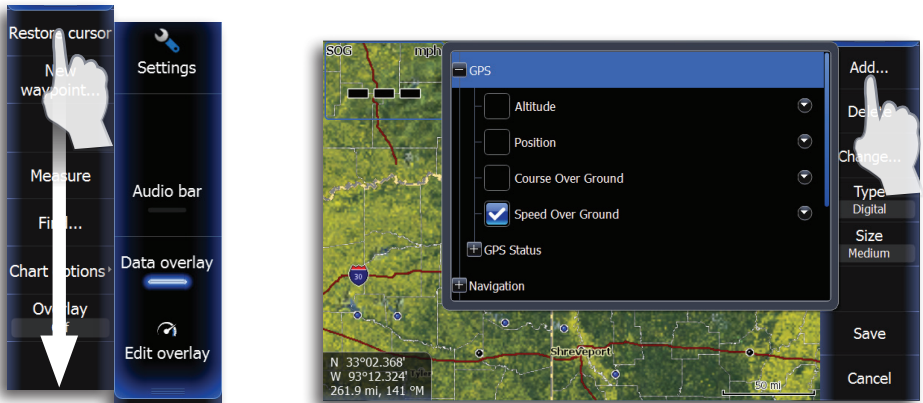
Restore cursor
New waypoint...
Measure
Find...
Chart options
Overlay

Settings
Audio bar
Data overlay
Edit overlay

SOG
mph
GPS
Altitude
Position
Course Over Ground
Speed Over Ground
GPS Status
Navigation
30
Shreveport
N 33°02.368'
W 93°12.324'
261.9 mi, 141 °M
50 mi

Add...
Delete
Change...
Type
Digital
Size
Medium
Save
Cancel